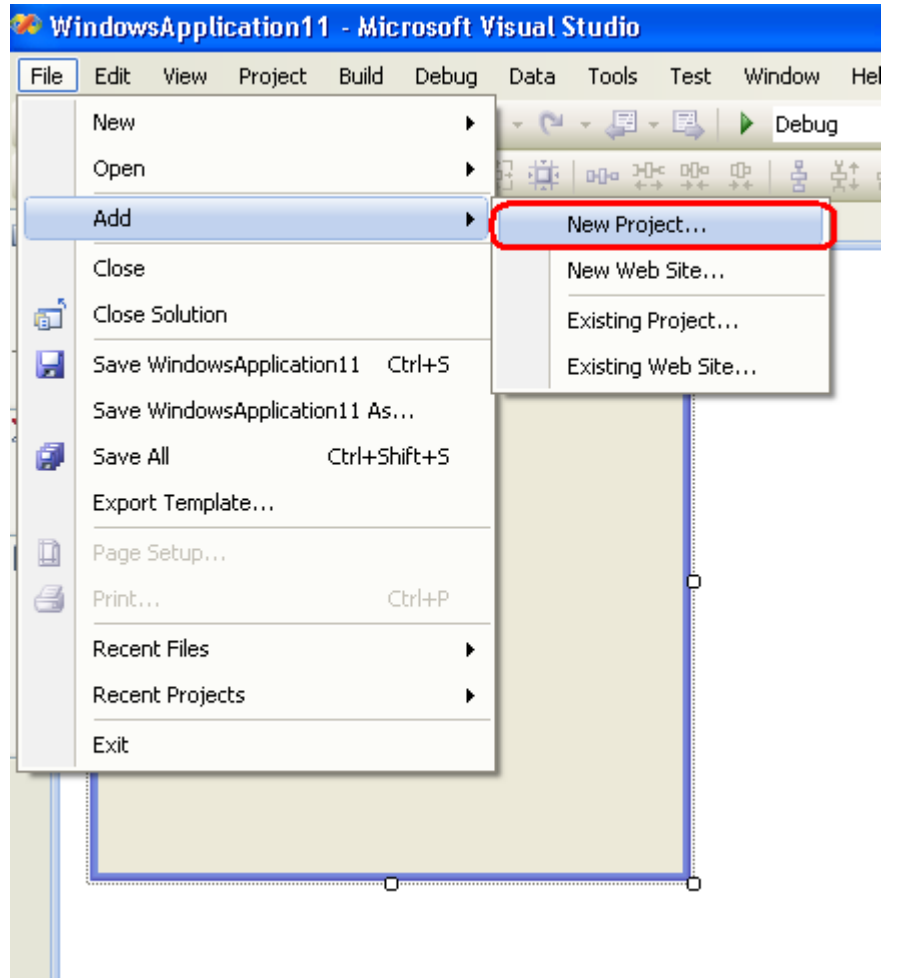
WindowsApplication11 - Microsoft Visual Studio

File Edit View Project Build Debug Data Tools Test Window Hel

Debug

New
Open
Add
Close
Close Solution
Save WindowsApplication11 Ctrl+S
Save WindowsApplication11 As...
Save All Ctrl+Shift+S
Export Template...
Page Setup...
Print... Ctrl+P
Recent Files
Recent Projects
Exit

New Project...
New Web Site...
Existing Project...
Existing Web Site...